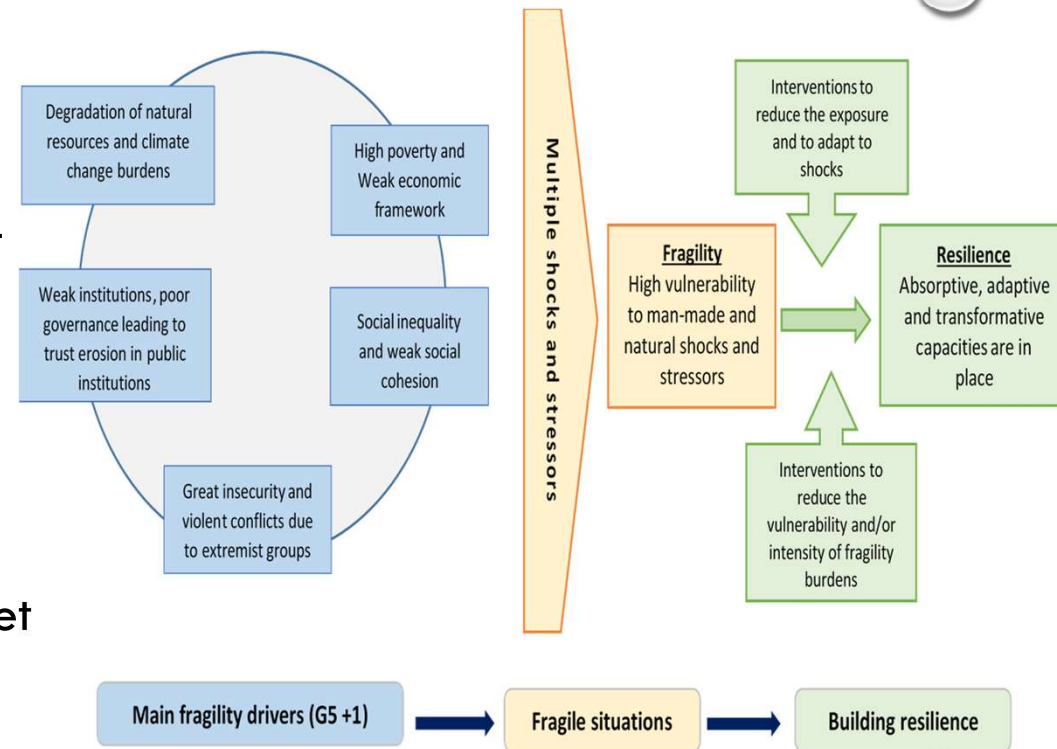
Degradation of natural resources and climate change burdens

High poverty and Weak economic framework

Weak institutions, poor governance leading to trust erosion in public institutions

Social inequality and weak social cohesion

Great insecurity and violent conflicts due to extremist groups

Multiple shocks and stressors

Fragility
High vulnerability to man-made and natural shocks and stressors

Interventions to reduce the exposure and to adapt to shocks

Resilience
Absorptive, adaptive and transformative capacities are in place

Interventions to reduce the vulnerability and/or intensity of fragility burdens

et

Main fragility drivers (G5 +1)

Fragile situations

Building resilience